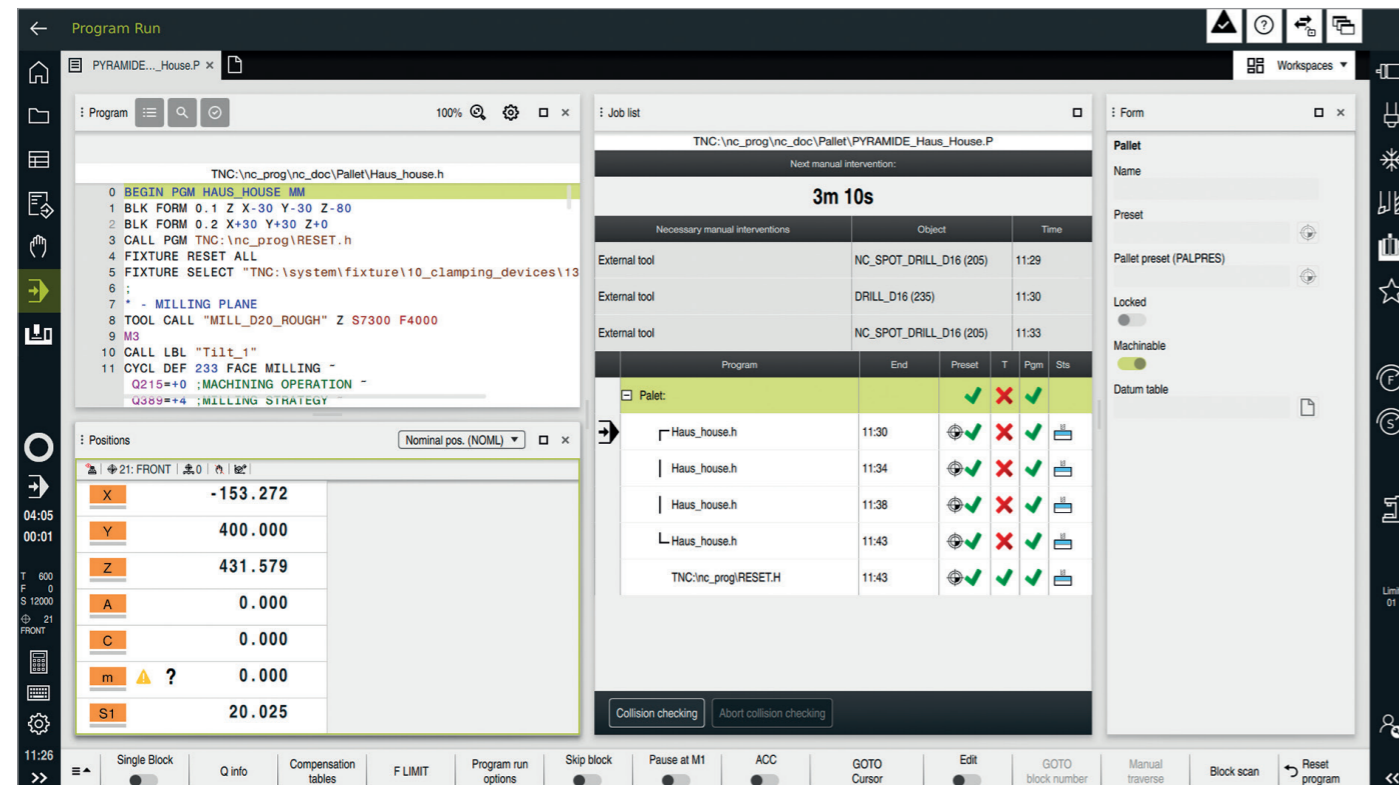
Program Run

PYRAMIDE..._House.P ×

Workspaces

Program 100%

TNC:\nc_prog\nc_doc\Pallet\Haus_house.h

0 BEGIN PGM HAUS_HOUSE MM
1 BLK FORM 0.1 Z X-30 Y-30 Z-80
2 BLK FORM 0.2 X+30 Y+30 Z+0
3 CALL PGM TNC:\nc_prog\RESET.h
4 FIXTURE RESET ALL
5 FIXTURE SELECT "TNC:\system\fixture\10_clamping_devices\13
6 ;
7 * - MILLING PLANE
8 TOOL CALL "MILL_D20_ROUGH" Z S7300 F4000
9 M3
10 CALL LBL "Tilt_1"
11 CYCL DEF 233 FACE MILLING
Q215=+0 ;MACHINING OPERATION
Q389=+4 ;MILLING STRATEGY

Positions Nominal pos. (NOML)

21: FRONT 0

| X | -153.272 |
|---|---|
| Y | 400.000 |
| Z | 431.579 |
| A | 0.000 |
| C | 0.000 |
| m ? | 0.000 |
| S1 | 20.025 |

Job list

TNC:\nc_prog\nc_doc\Pallet\PYRAMIDE_Haus_House.P

Next manual intervention:

3m 10s

| Necessary manual interventions | Object | Time |
|---|---|---|
| External tool | NC_SPOT_DRILL_D16 (205) | 11:29 |
| External tool | DRILL_D16 (235) | 11:30 |
| External tool | NC_SPOT_DRILL_D16 (205) | 11:33 |

| Program | End | Preset | T | Pgm | Sts |
|---|---|---|---|---|---|
| Palet: | | | | | |
| Haus_house.h | 11:30 | | | | |
| Haus_house.h | 11:34 | | | | |
| Haus_house.h | 11:38 | | | | |
| Haus_house.h | 11:43 | | | | |
| TNC:\nc_prog\RESET.H | 11:43 | | | | |

Collision checking Abort collision checking

Form

Pallet
Name
Preset
Pallet preset (PALPRES)
Locked
Machinable
Datum table

04:05
00:01
T 600
F 0
S 12000
21
FRONT
11:26

Limi
01

Single Block | Q info | Compensation tables | F LIMIT | Program run options | Skip block | Pause at M1 | ACC | GOTO Cursor | Edit | GOTO block number | Manual traverse | Block scan | Reset program